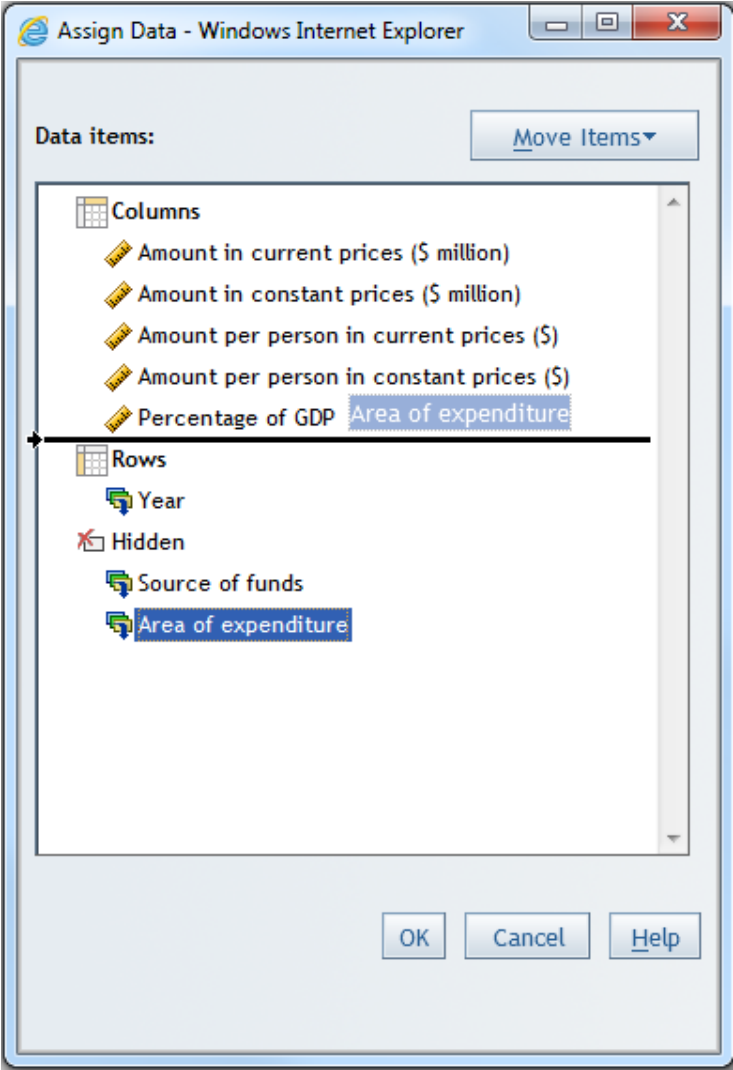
Assign Data - Windows Internet Explorer

Data items:

Move Items

Columns
Amount in current prices ($ million)
Amount in constant prices ($ million)
Amount per person in current prices ($)
Amount per person in constant prices ($)
Percentage of GDP Area of expenditure
Rows
Year
Hidden
Source of funds
Area of expenditure

OK Cancel Help